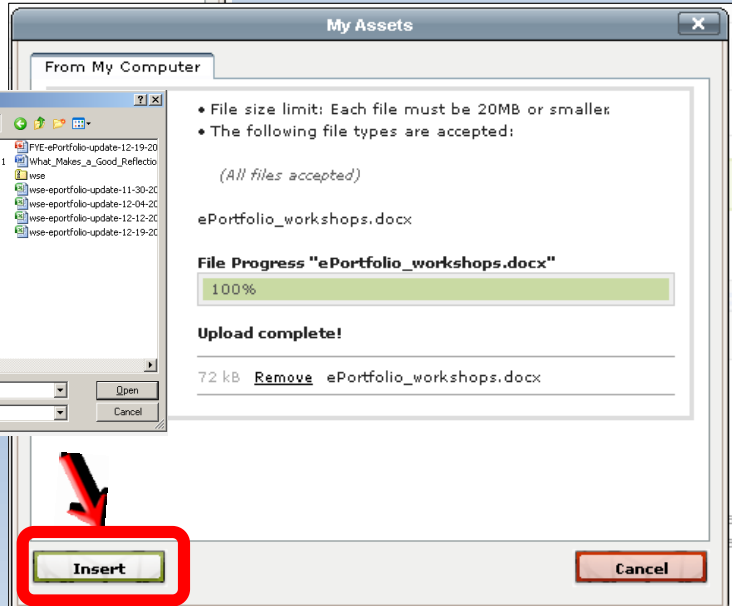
My Assets

From My Computer

?

FYE-ePortfolio-update-12-19-20
What_Makes_a_Good_Reflectio
wse
wse-eportfolio-update-11-30-20
wse-eportfolio-update-12-04-20
wse-eportfolio-update-12-12-20
wse-eportfolio-update-12-19-20

Open
Cancel

• File size limit: Each file must be 20MB or smaller.
• The following file types are accepted:

(All files accepted)

ePortfolio_workshops.docx

File Progress "ePortfolio_workshops.docx"

100%

Upload complete!

72 kB Remove ePortfolio_workshops.docx

Insert

Cancel